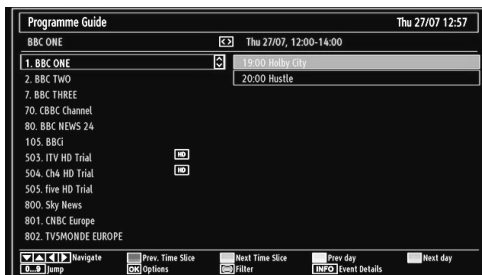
Programme Guide
Thu 27/07 12:57

BBC ONE
Thu 27/07, 12:00-14:00

1. BBC ONE
2. BBC TWO
7. BBC THREE
70. CBBC Channel
80. BBC NEWS 24
105. BBCi
503. ITV HD Trial HD
504. Ch4 HD Trial HD
505. five HD Trial
800. Sky News
801. CNBC Europe
802. TV5MONDE EUROPE

19:00 Holby City
20:00 Hustle

Navigate
Prev. Time Slice
Next Time Slice
Prev day
Next day
0...9 Jump
OK Options
Filter
INFO Event Details